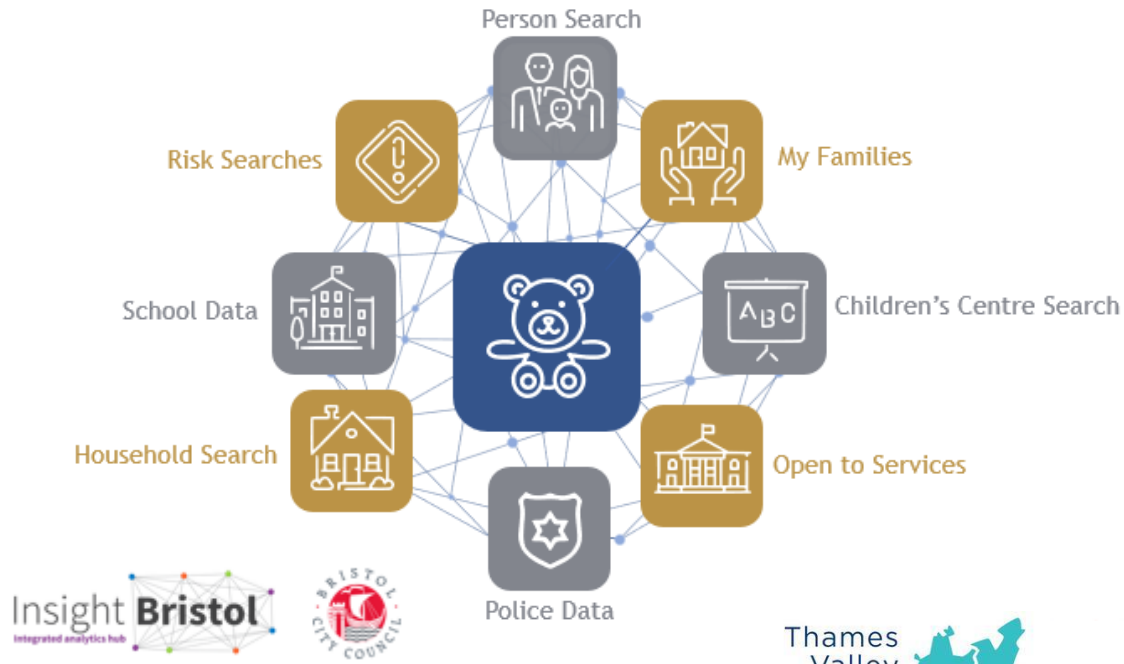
Person Search

Risk Searches

My Families

School Data

Children's Centre Search

Household Search

Open to Services

Police Data

Insight Bristol
Integrated analytics hub

BRISTOL CITY COUNCIL

Thames Valley